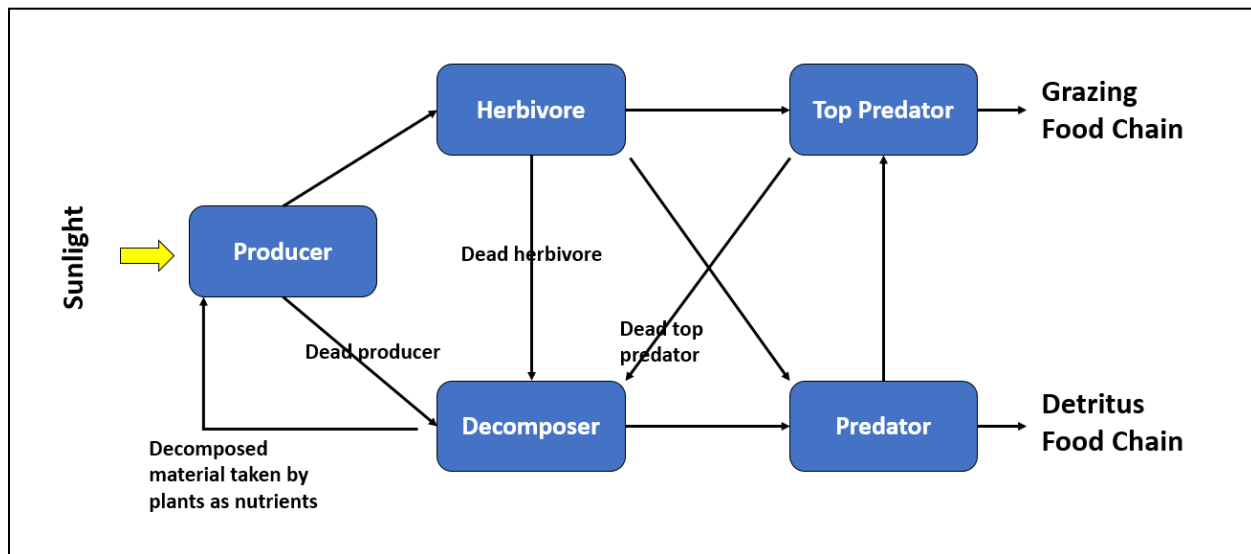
Sunlight

Producer

Herbivore

Top Predator

Grazing Food Chain

Dead herbivore

Dead top predator

Dead producer

Decomposer

Predator

Detritus Food Chain

Decomposed material taken by plants as nutrients